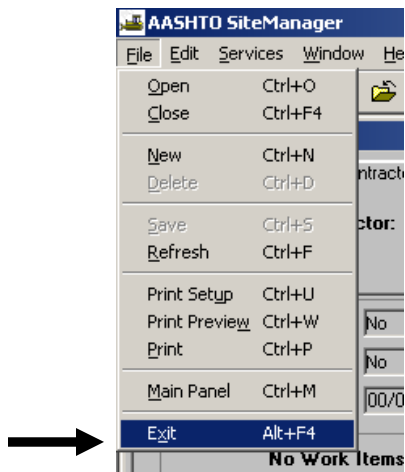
AASHTO SiteManager

File Edit Services Window He

| | |
|---|---|
| Open | Ctrl+O |
| Close | Ctrl+F4 |
| New | Ctrl+N |
| Delete | Ctrl+D |
| Save | Ctrl+S |
| Refresh | Ctrl+F |
| Print Setup | Ctrl+U |
| Print Preview | Ctrl+W |
| Print | Ctrl+P |
| Main Panel | Ctrl+M |
| Exit | Alt+F4 |

ntracto

ctor:

No

No

00/0

No Work Items